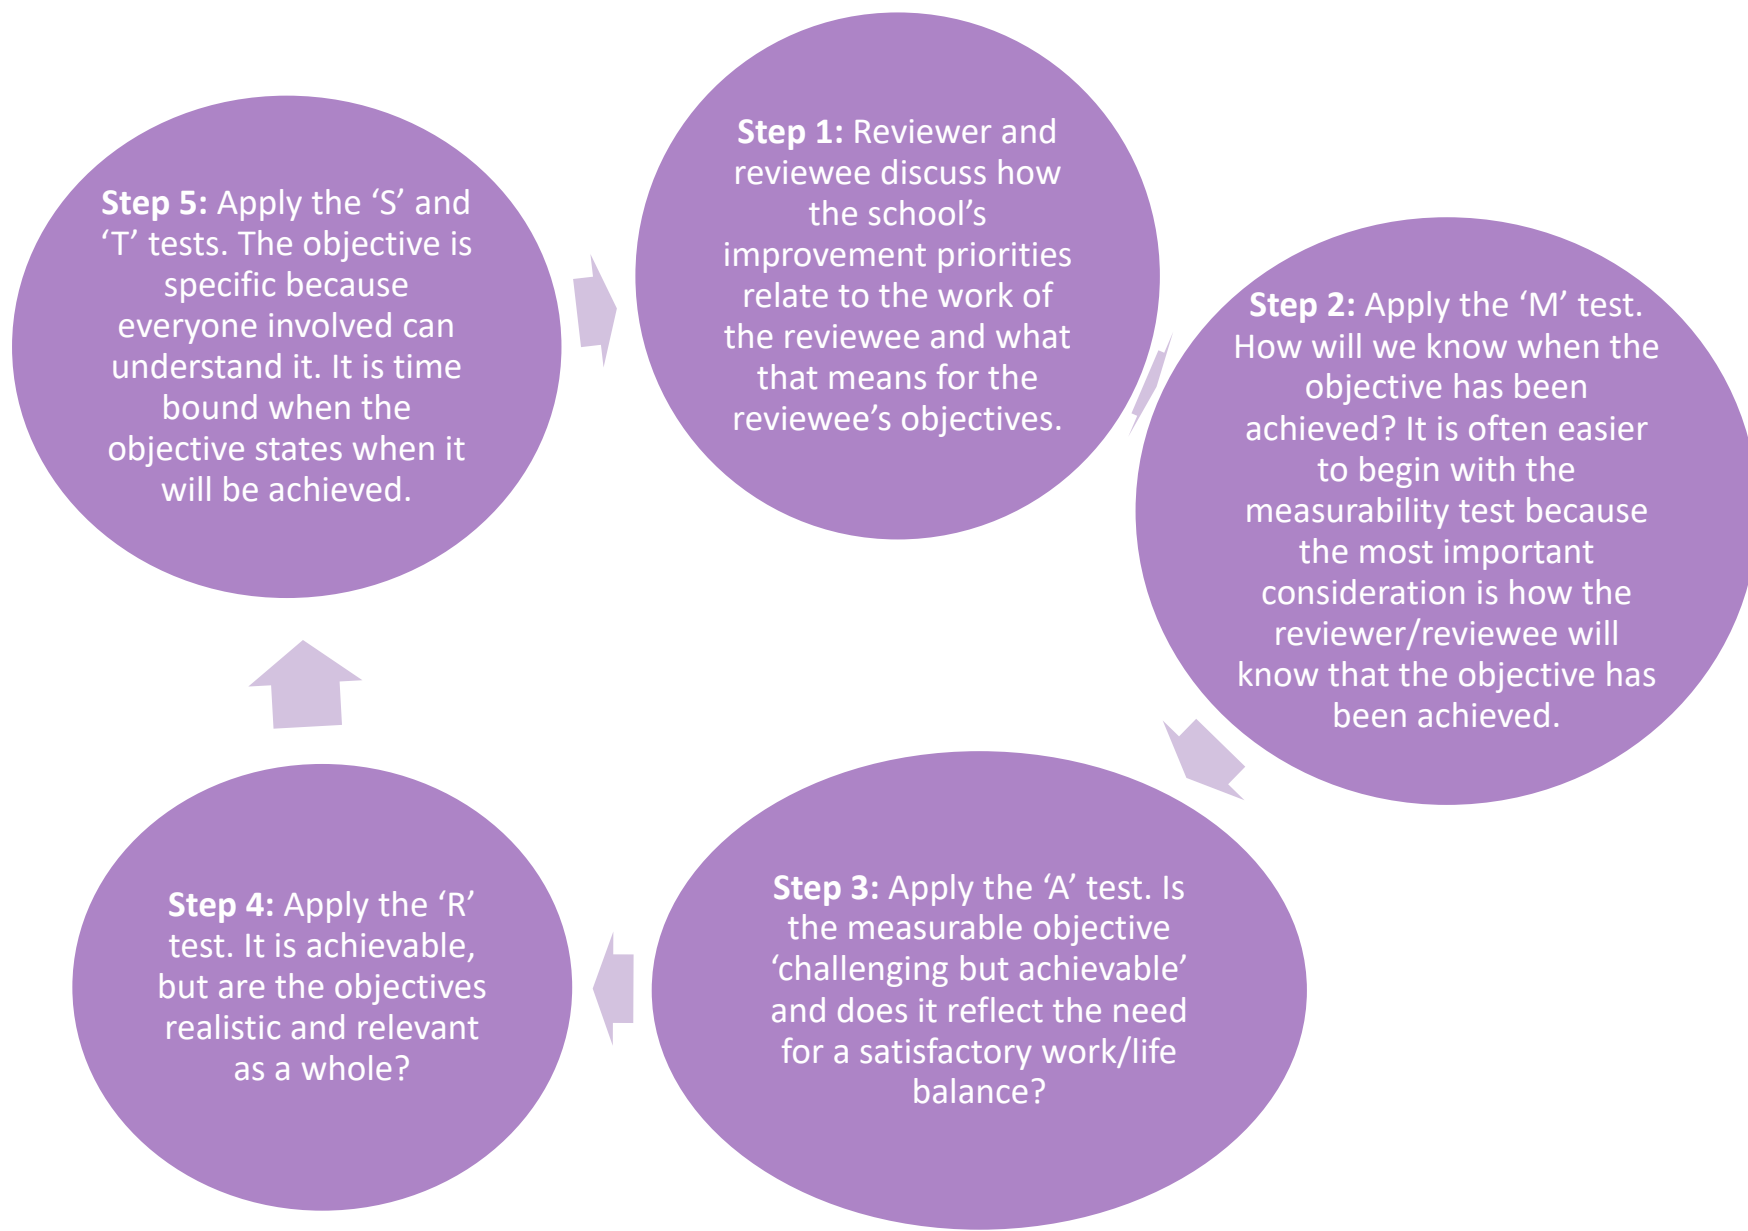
**Step 1:** Reviewer and reviewee discuss how the school's improvement priorities relate to the work of the reviewee and what that means for the reviewee's objectives.

**Step 2:** Apply the 'M' test. How will we know when the objective has been achieved? It is often easier to begin with the measurability test because the most important consideration is how the reviewer/reviewee will know that the objective has been achieved.

**Step 3:** Apply the 'A' test. Is the measurable objective 'challenging but achievable' and does it reflect the need for a satisfactory work/life balance?

**Step 4:** Apply the 'R' test. It is achievable, but are the objectives realistic and relevant as a whole?

**Step 5:** Apply the 'S' and 'T' tests. The objective is specific because everyone involved can understand it. It is time bound when the objective states when it will be achieved.